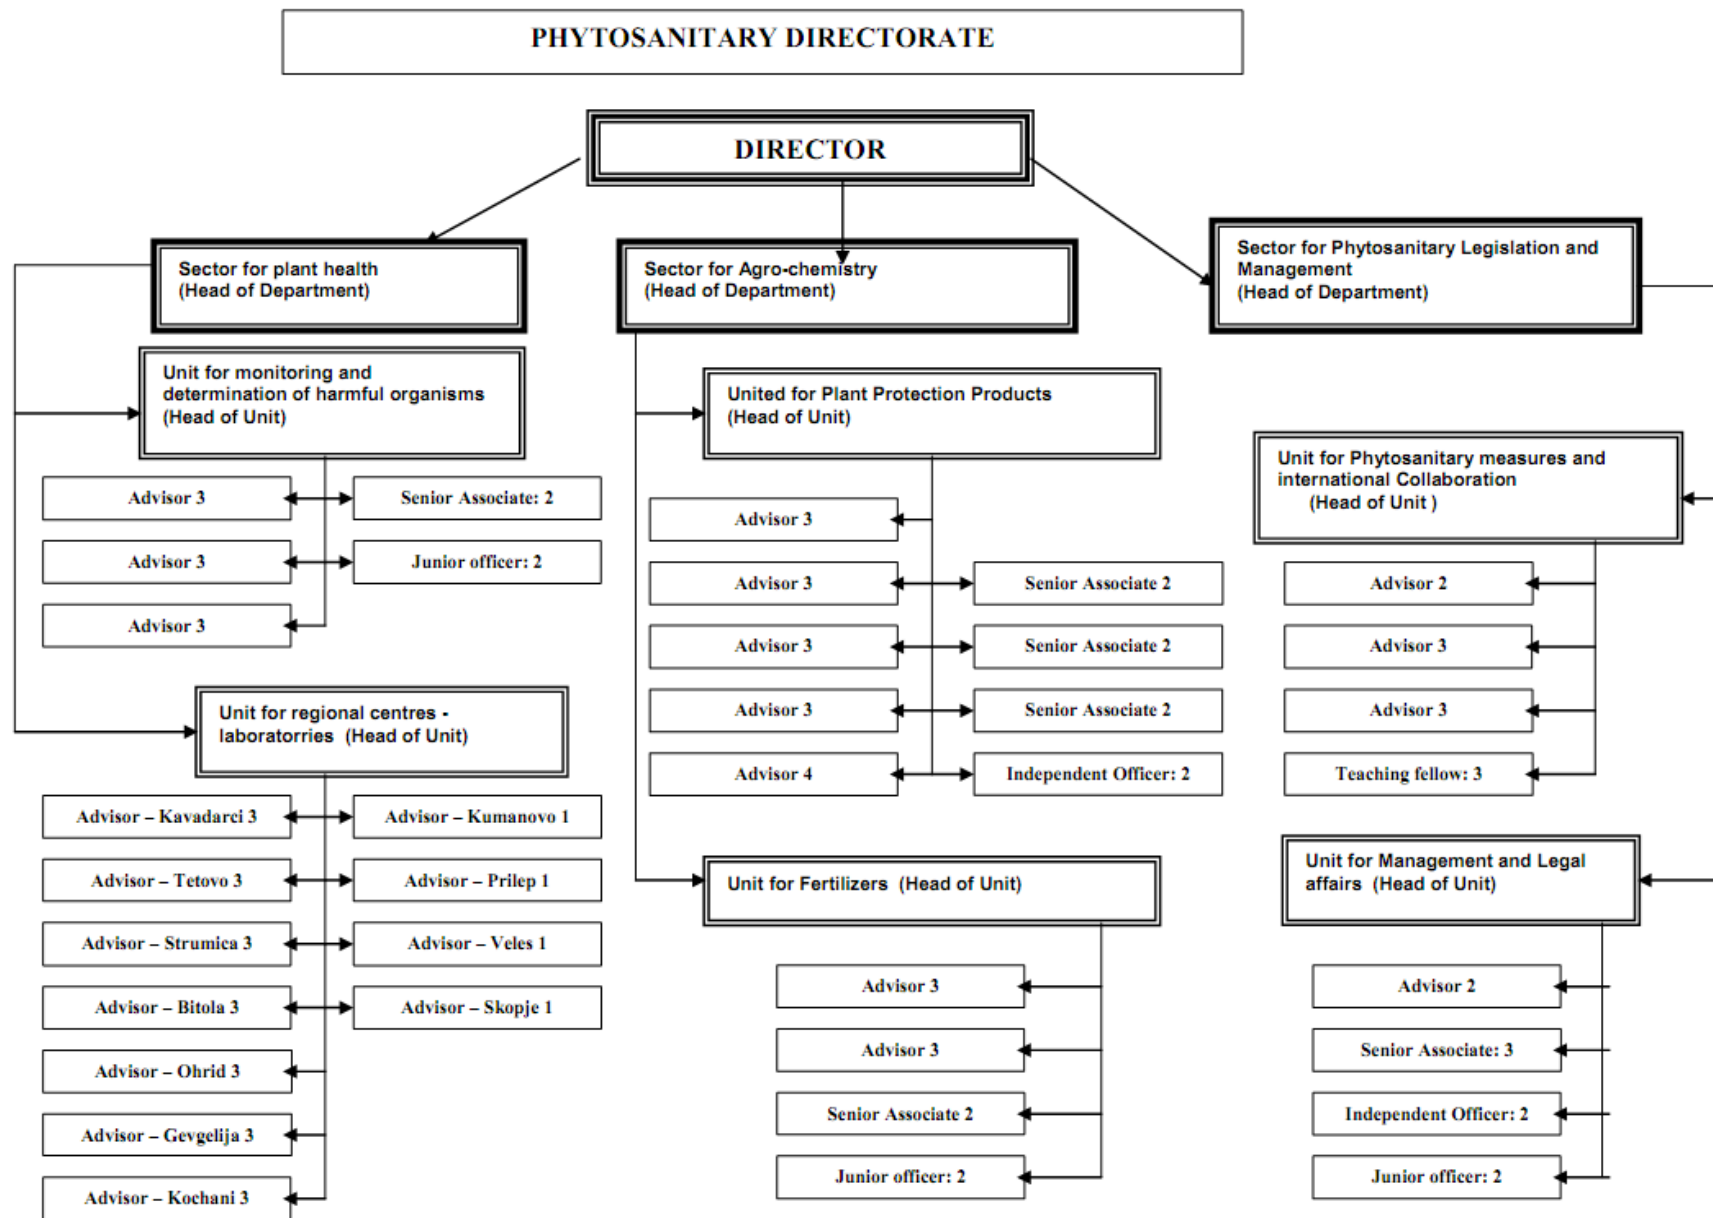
PHYTOSANITARY DIRECTORATE

DIRECTOR

Sector for plant health
(Head of Department)

Sector for Agro-chemistry
(Head of Department)

Sector for Phytosanitary Legislation and Management
(Head of Department)

Unit for monitoring and determination of harmful organisms
(Head of Unit)

Advisor 3

Senior Associate: 2

Advisor 3

Junior officer: 2

Advisor 3

Unit for regional centres - laboratorries (Head of Unit)

Advisor – Kavadarci 3

Advisor – Kumanovo 1

Advisor – Tetovo 3

Advisor – Prilep 1

Advisor – Strumica 3

Advisor – Veles 1

Advisor – Bitola 3

Advisor – Skopje 1

Advisor – Ohrid 3

Advisor – Gevgelija 3

Advisor – Kochani 3

United for Plant Protection Products
(Head of Unit)

Advisor 3

Advisor 3

Senior Associate 2

Advisor 3

Senior Associate 2

Advisor 3

Senior Associate 2

Advisor 4

Independent Officer: 2

Unit for Fertilizers (Head of Unit)

Advisor 3

Advisor 3

Senior Associate 2

Junior officer: 2

Unit for Phytosanitary measures and international Collaboration
(Head of Unit )

Advisor 2

Advisor 3

Advisor 3

Teaching fellow: 3

Unit for Management and Legal affairs (Head of Unit)

Advisor 2

Senior Associate: 3

Independent Officer: 2

Junior officer: 2